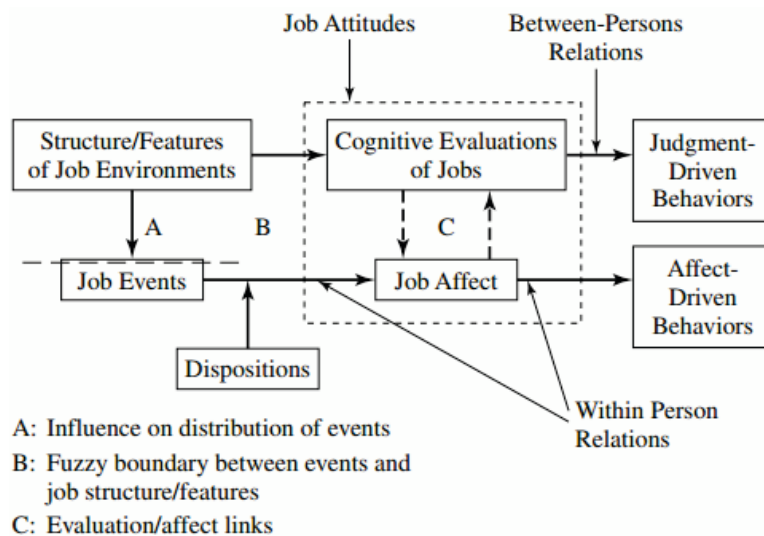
Job Attitudes

Between-Persons Relations

Structure/Features of Job Environments

Cognitive Evaluations of Jobs

Judgment-Driven Behaviors

A

B

C

Job Events

Job Affect

Affect-Driven Behaviors

Dispositions

Within Person Relations

A: Influence on distribution of events

B: Fuzzy boundary between events and job structure/features

C: Evaluation/affect links